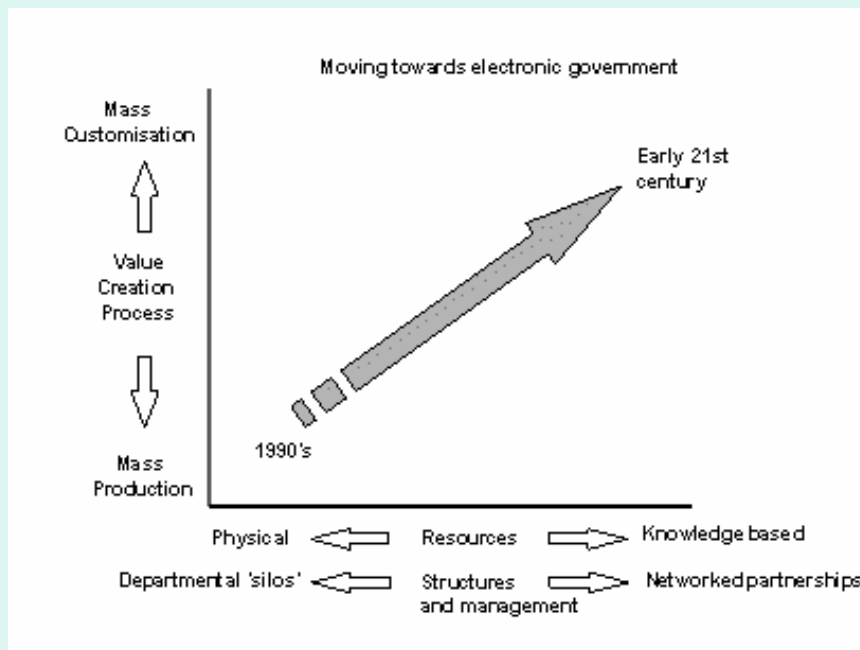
Moving towards electronic government

Mass Customisation

Value Creation Process

Mass Production

Early 21st century

1990's

Physical

Resources

Knowledge based

Departmental 'silos'

Structures and management

Networked partnerships